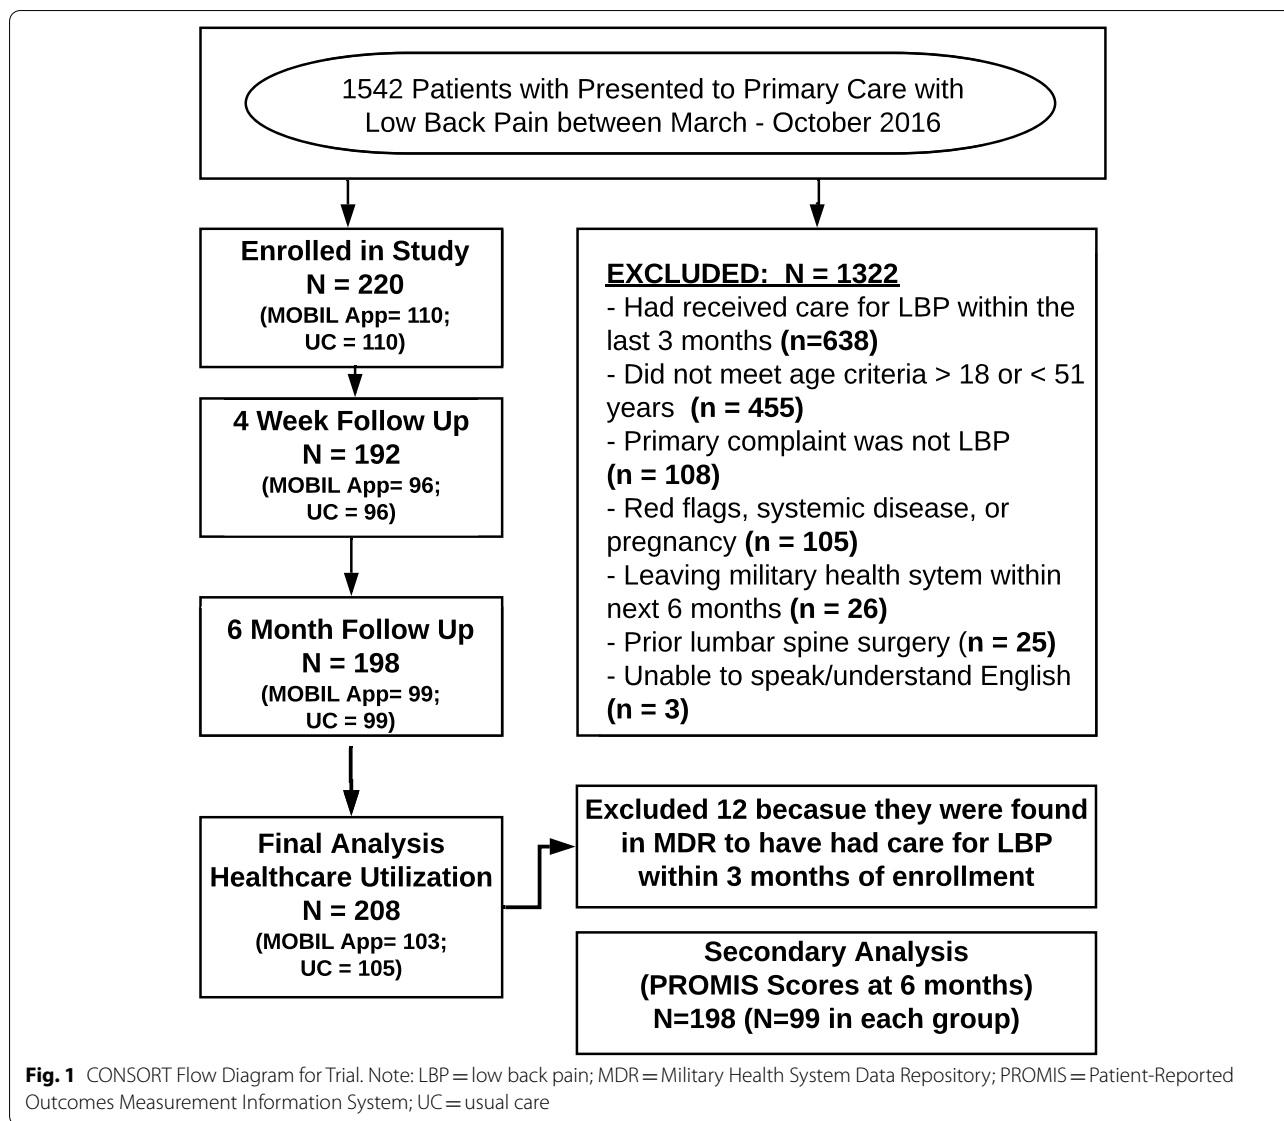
1542 Patients with Presented to Primary Care with Low Back Pain between March - October 2016

Enrolled in Study
N = 220
(MOBIL App= 110; UC = 110)

EXCLUDED: N = 1322
- Had received care for LBP within the last 3 months (n=638)
- Did not meet age criteria > 18 or < 51 years (n = 455)
- Primary complaint was not LBP (n = 108)
- Red flags, systemic disease, or pregnancy (n = 105)
- Leaving military health sytem within next 6 months (n = 26)
- Prior lumbar spine surgery (n = 25)
- Unable to speak/understand English (n = 3)

4 Week Follow Up
N = 192
(MOBIL App= 96; UC = 96)

6 Month Follow Up
N = 198
(MOBIL App= 99; UC = 99)

Final Analysis Healthcare Utilization
N = 208
(MOBIL App= 103; UC = 105)

Excluded 12 becasue they were found in MDR to have had care for LBP within 3 months of enrollment

Secondary Analysis
(PROMIS Scores at 6 months)
N=198 (N=99 in each group)

Fig. 1 CONSORT Flow Diagram for Trial. Note: LBP = low back pain; MDR = Military Health System Data Repository; PROMIS = Patient-Reported Outcomes Measurement Information System; UC = usual care